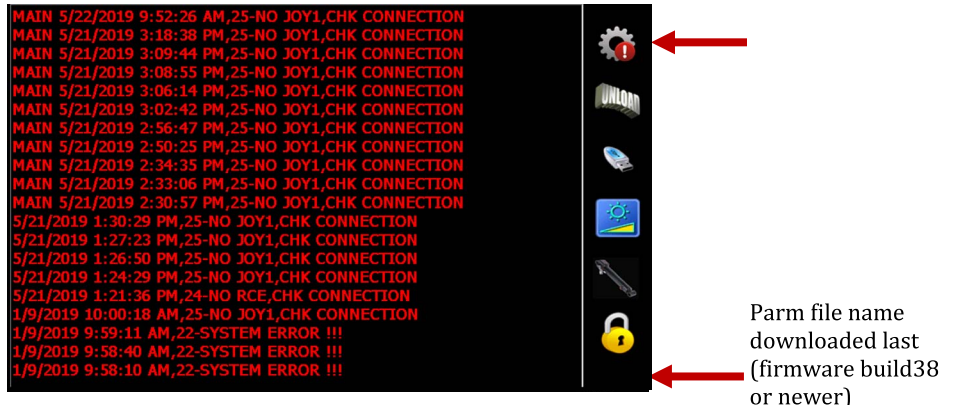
MAIN 5/22/2019 9:52:26 AM,25-NO JOY1,CHK CONNECTION
MAIN 5/21/2019 3:18:38 PM,25-NO JOY1,CHK CONNECTION
MAIN 5/21/2019 3:09:44 PM,25-NO JOY1,CHK CONNECTION
MAIN 5/21/2019 3:08:55 PM,25-NO JOY1,CHK CONNECTION
MAIN 5/21/2019 3:06:14 PM,25-NO JOY1,CHK CONNECTION
MAIN 5/21/2019 3:02:42 PM,25-NO JOY1,CHK CONNECTION
MAIN 5/21/2019 2:56:47 PM,25-NO JOY1,CHK CONNECTION
MAIN 5/21/2019 2:50:25 PM,25-NO JOY1,CHK CONNECTION
MAIN 5/21/2019 2:34:35 PM,25-NO JOY1,CHK CONNECTION
MAIN 5/21/2019 2:33:06 PM,25-NO JOY1,CHK CONNECTION
MAIN 5/21/2019 2:30:57 PM,25-NO JOY1,CHK CONNECTION
5/21/2019 1:30:29 PM,25-NO JOY1,CHK CONNECTION
5/21/2019 1:27:23 PM,25-NO JOY1,CHK CONNECTION
5/21/2019 1:26:50 PM,25-NO JOY1,CHK CONNECTION
5/21/2019 1:24:29 PM,25-NO JOY1,CHK CONNECTION
5/21/2019 1:21:36 PM,24-NO RCE,CHK CONNECTION
1/9/2019 10:00:18 AM,25-NO JOY1,CHK CONNECTION
1/9/2019 9:59:11 AM,22-SYSTEM ERROR !!!
1/9/2019 9:58:40 AM,22-SYSTEM ERROR !!!
1/9/2019 9:58:10 AM,22-SYSTEM ERROR !!!

UNLOAD

Parm file name downloaded last (firmware build38 or newer)